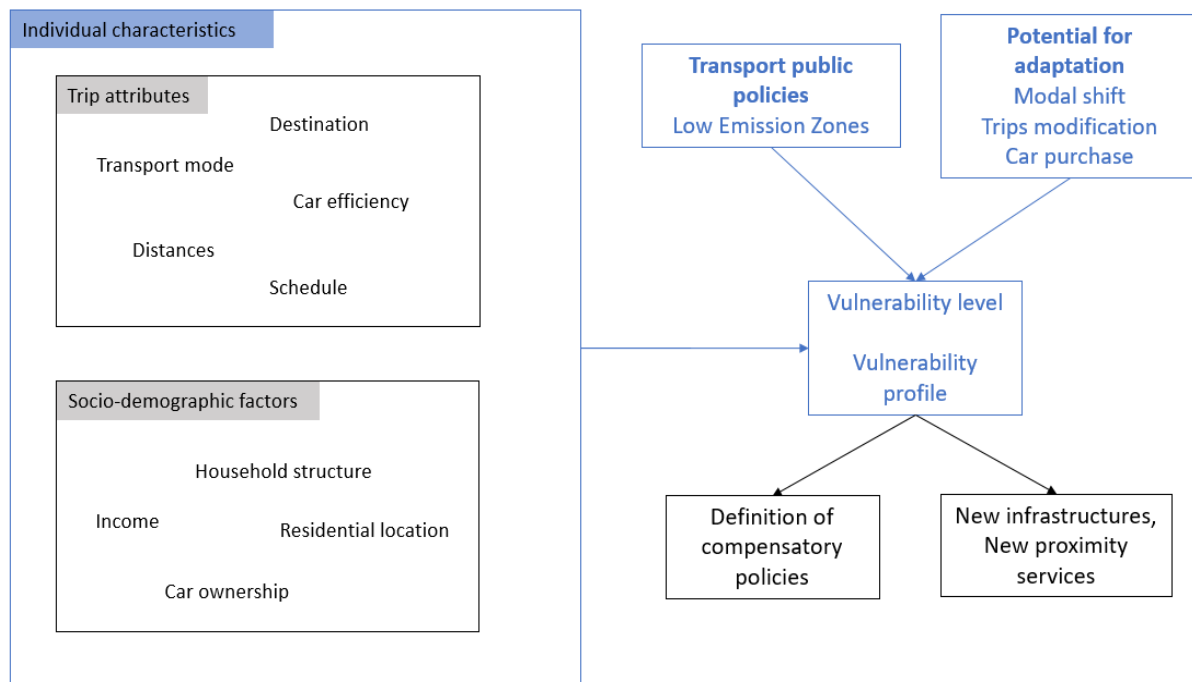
Individual characteristics

Trip attributes

Destination

Transport mode

Car efficiency

Distances

Schedule

Socio-demographic factors

Household structure

Income

Residential location

Car ownership

**Transport public policies**
Low Emission Zones

**Potential for adaptation**
Modal shift
Trips modification
Car purchase

Vulnerability level

Vulnerability profile

Definition of compensatory policies

New infrastructures, New proximity services